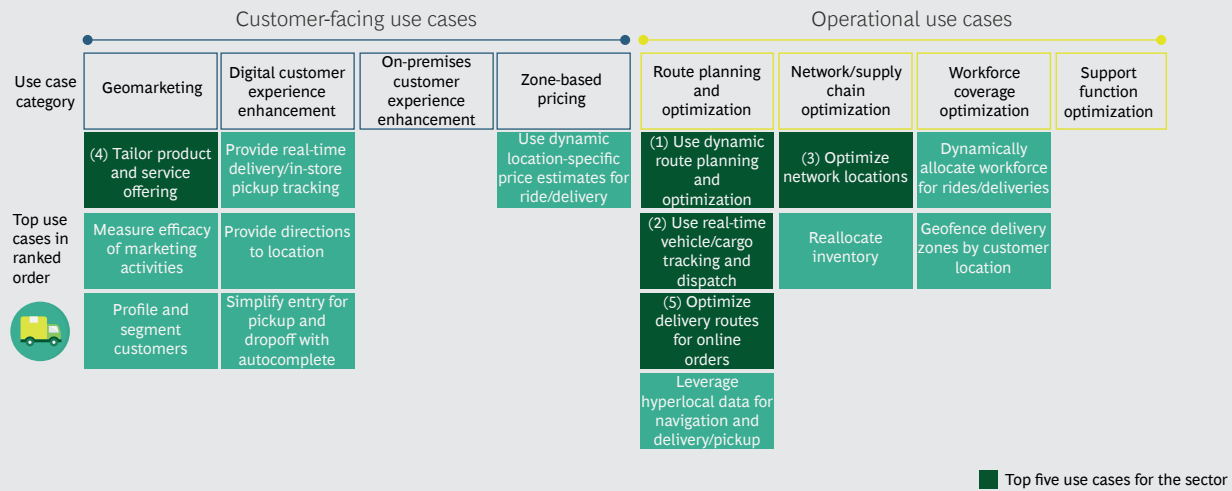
Customer-facing use cases

Operational use cases

| Use case category | Geomarketing | Digital customer experience enhancement | On-premises customer experience enhancement | Zone-based pricing | Route planning and optimization | Network/supply chain optimization | Workforce coverage optimization | Support function optimization |
|---|---|---|---|---|---|---|---|---|
| Top use cases in ranked order | (4) Tailor product and service offering | Provide real-time delivery/in-store pickup tracking | | Use dynamic location-specific price estimates for ride/delivery | (1) Use dynamic route planning and optimization | (3) Optimize network locations | Dynamically allocate workforce for rides/deliveries | |
| | Measure efficacy of marketing activities | Provide directions to location | | | (2) Use real-time vehicle/cargo tracking and dispatch | Reallocate inventory | Geofence delivery zones by customer location | |
| | Profile and segment customers | Simplify entry for pickup and dropoff with autocomplete | | | (5) Optimize delivery routes for online orders | | | |
| | | | | | Leverage hyperlocal data for navigation and delivery/pickup | | | |

Top five use cases for the sector